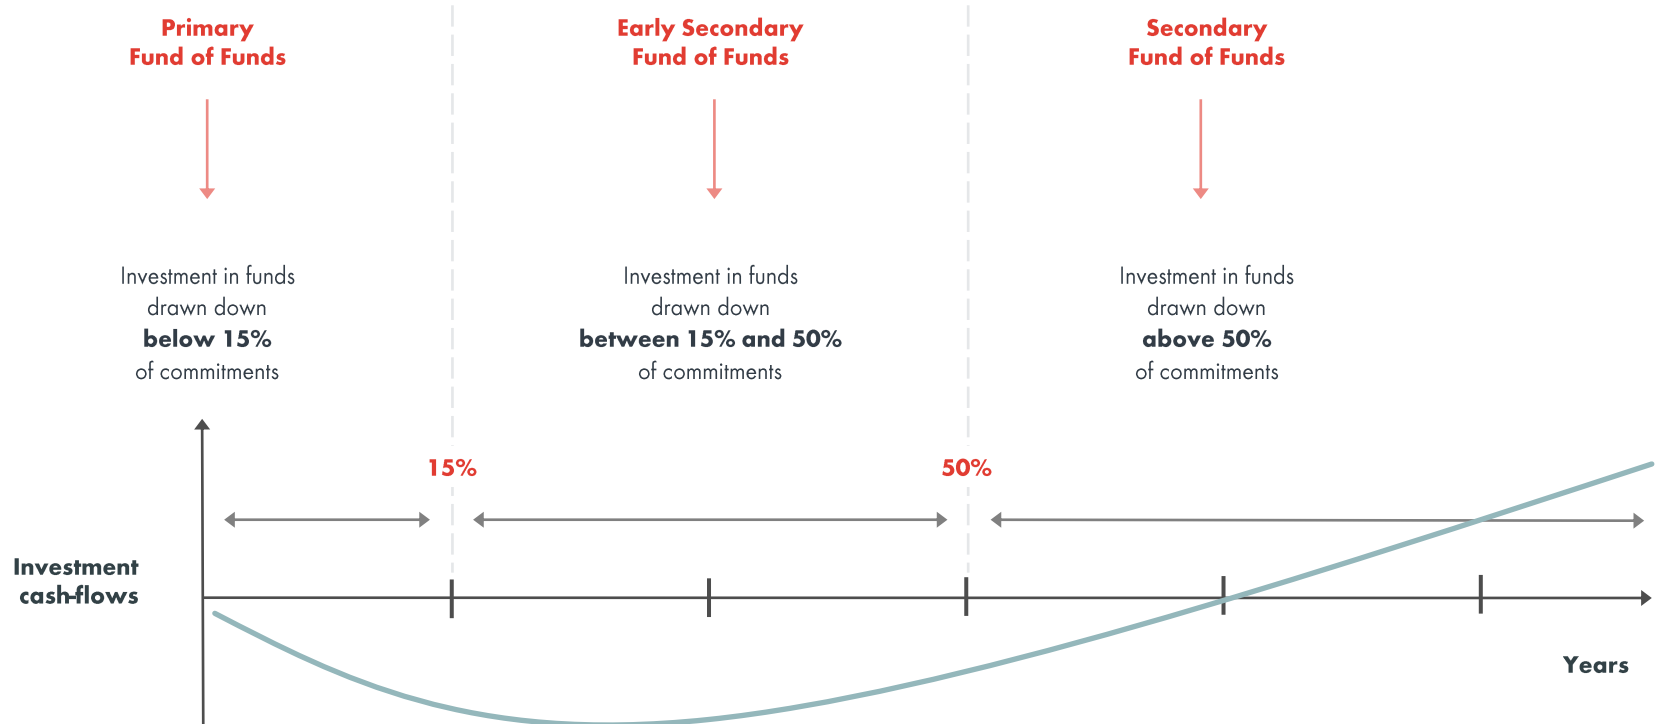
Primary
Fund of Funds

Investment in funds drawn down **below 15%** of commitments

Early Secondary
Fund of Funds

Investment in funds drawn down **between 15% and 50%** of commitments

Secondary
Fund of Funds

Investment in funds drawn down **above 50%** of commitments

15%

50%

Investment cash-flows

Years